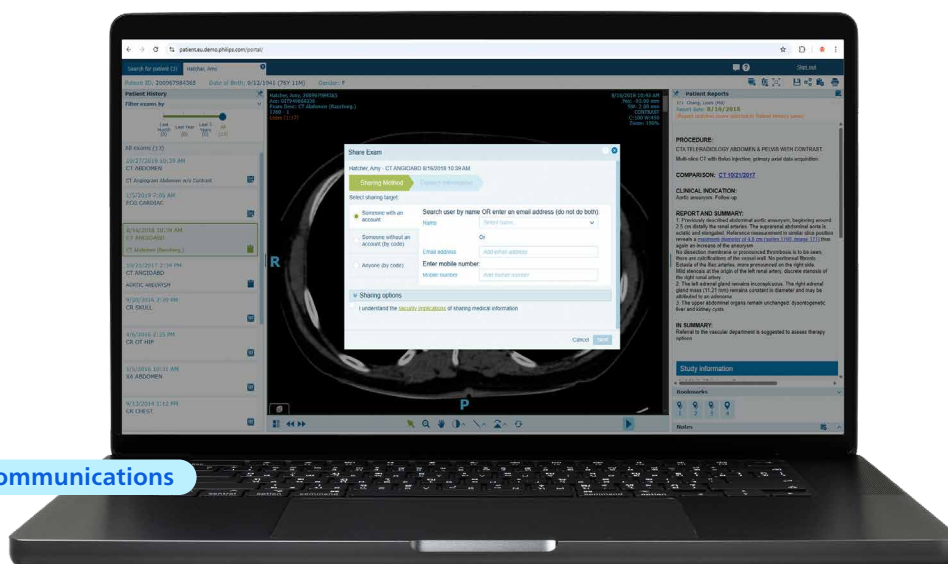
patient.eu.demo.philips.com/portal/

Search for patient (2) Hatcher, Amy

Patient ID: 200067984565 Date of Birth: 8/12/1941 (76Y 11M) Gender: F

Sign out

Patient History

Filter exams by

All exams (13)

10/27/2019 10:39 AM
CT ABDOMEN

CT Angiogram Abdomen w/o Contrast

1/7/2019 7:02 AM
ECG CARDIAC

8/16/2018 10:39 AM
CT ANGIOABD

CT Abdomen (Hatcher, Amy)

10/21/2017 2:34 PM
CT ANGIOABD

AORTIC ANEURYSM

9/20/2016 2:30 AM
CR SKULL

4/6/2016 2:25 PM
CR OF HIP

3/1/2016 10:31 AM
XA ABDOMEN

9/13/2014 2:12 PM
CR CHEST

R

P

Share Exam

Hatcher, Amy - CT ANGIOABD 8/16/2018 10:39 AM

Sharing Method

Select sharing target

Someone with an account

Someone without an account (by code)

Anyone (by code)

Search user by name OR enter an email address (do not do both).

Name

Or

Email address

Enter mobile number:

Mobile number

Sharing options

I understand the security implications of sharing medical information

Cancel Next

Patient Reports

PROCEDURE:
CTX TELERADIOLOGY ABDOMEN & PELVIS WITH CONTRAST

Multi-slice CT with Bolus injection, primary axial data acquisition

COMPARISON: CT 10/21/2017

CLINICAL INDICATION:
Aortic aneurysm. Follow up

REPORT AND SUMMARY:

IN SUMMARY:
Referral to the vascular department is suggested to assess therapy options

Study information

Bookmarks

Notes

ommunications